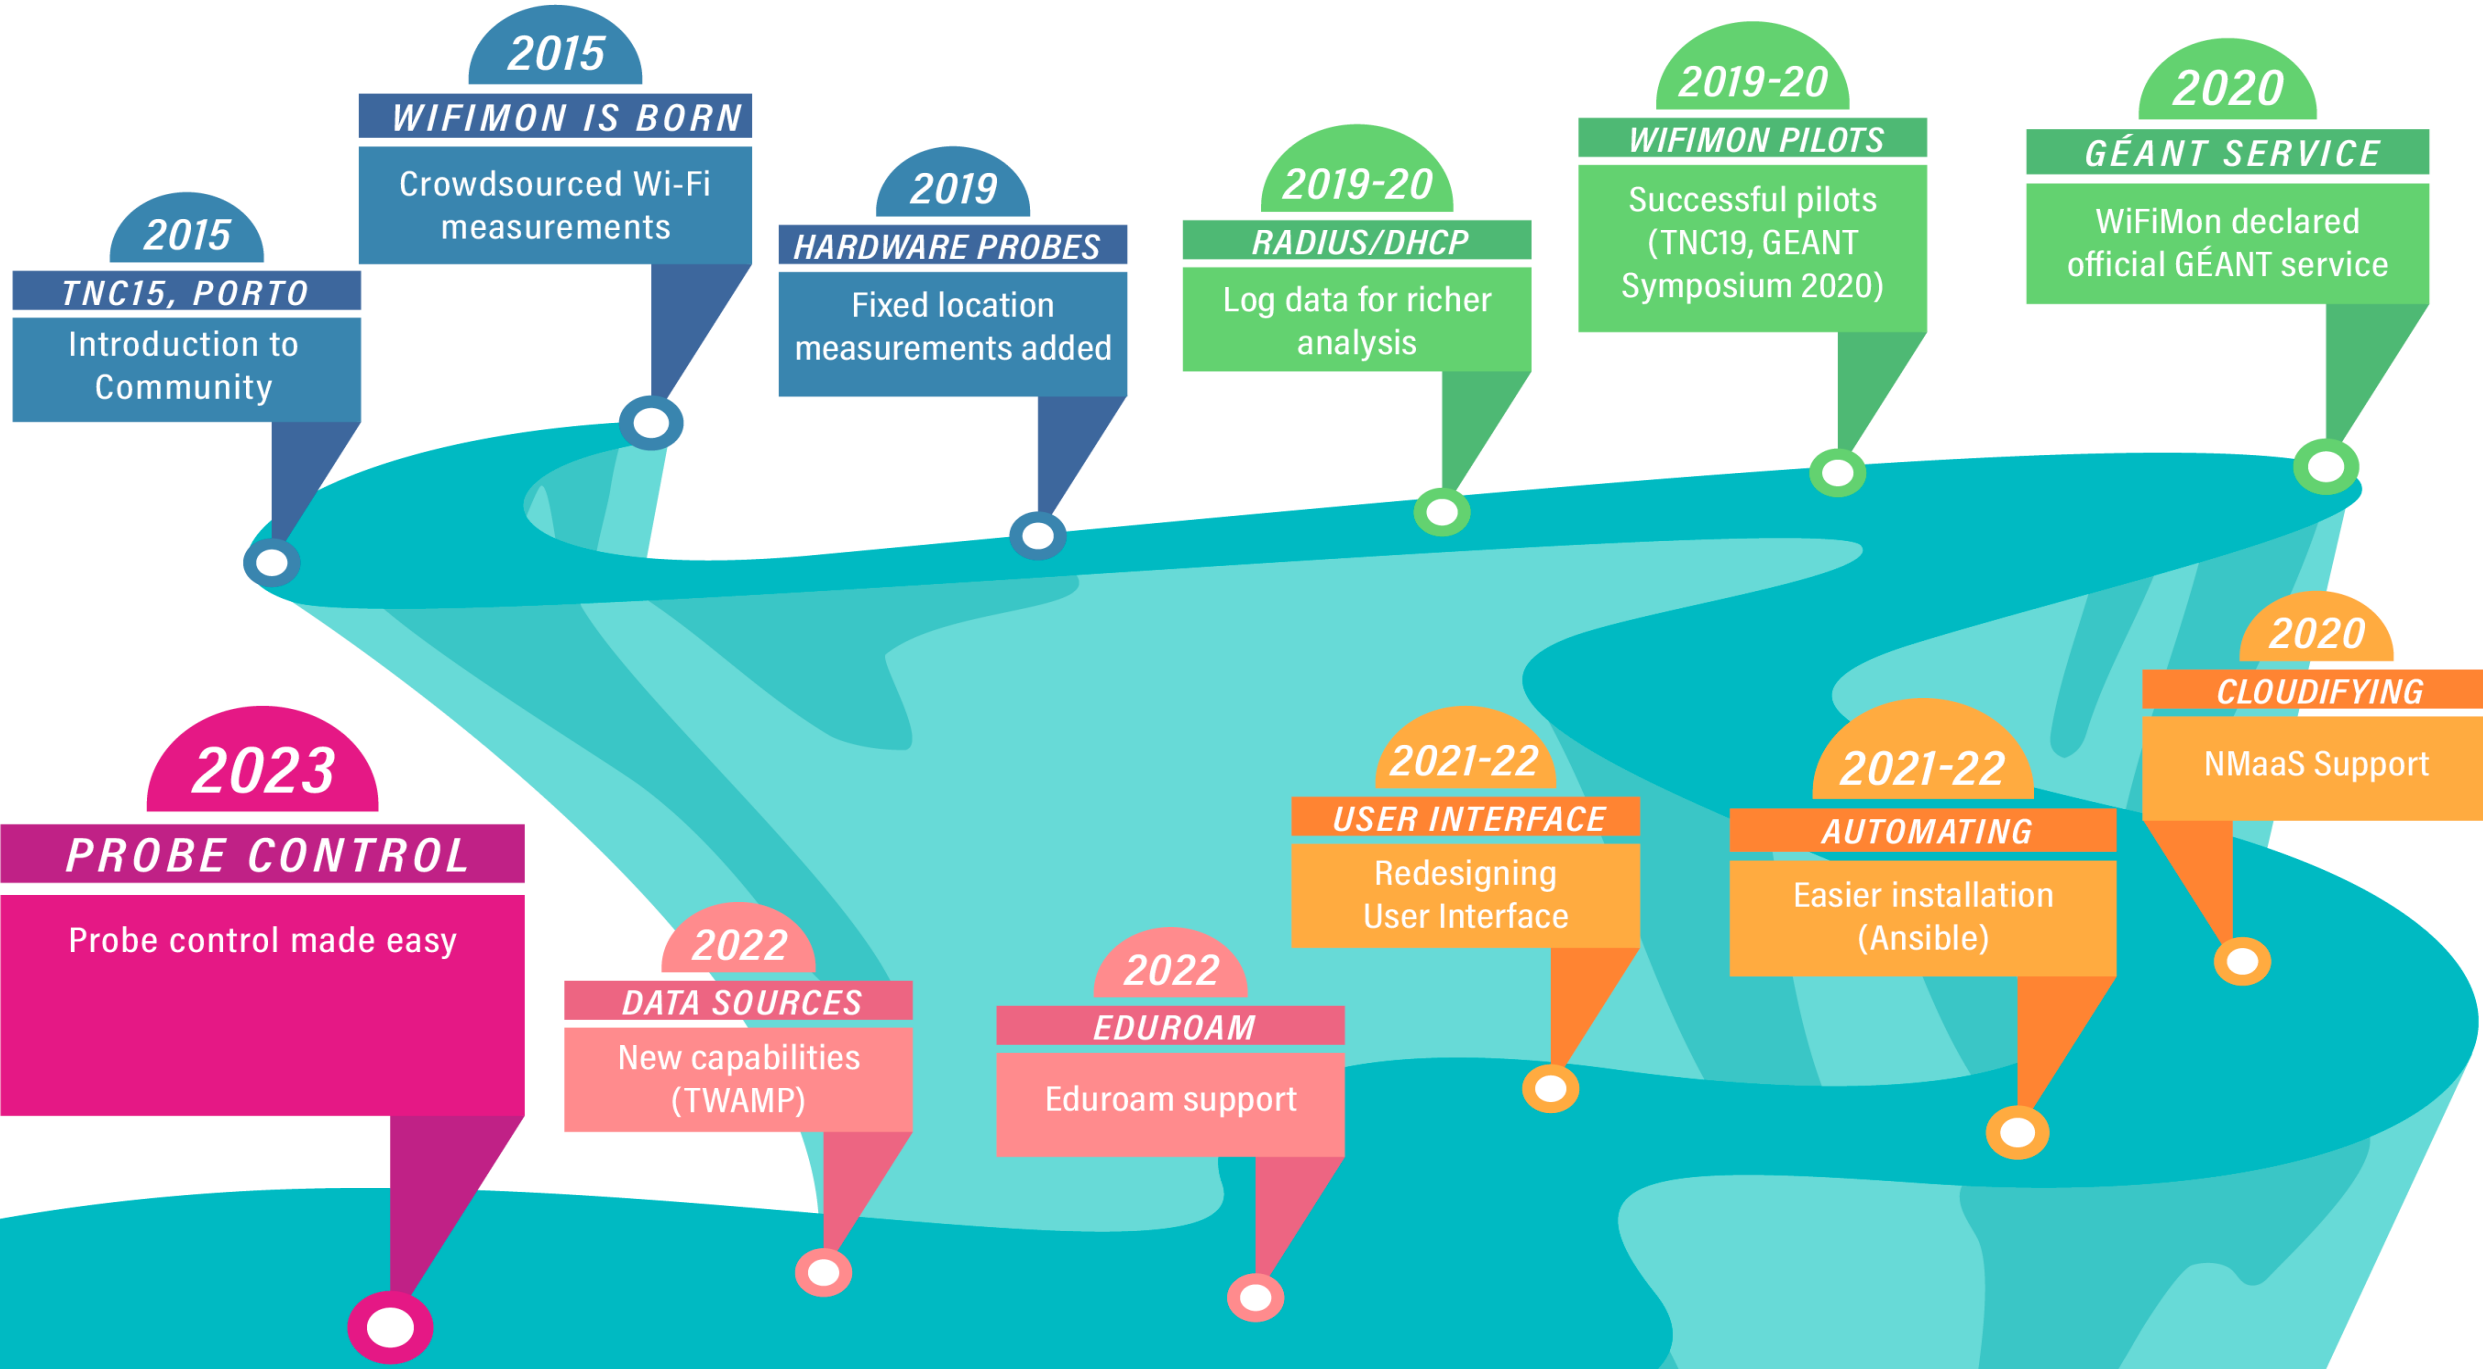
2015
TNC15, PORTO
Introduction to Community

2015
WIFIMON IS BORN
Crowdsourced Wi-Fi measurements

2019
HARDWARE PROBES
Fixed location measurements added

2019-20
RADIUS/DHCP
Log data for richer analysis

2019-20
WIFIMON PILOTS
Successful pilots (TNC19, GEANT Symposium 2020)

2020
GÉANT SERVICE
WiFiMon declared official GÉANT service

2020
CLOUDIFYING
NMaaS Support

2021-22
AUTOMATING
Easier installation (Ansible)

2021-22
USER INTERFACE
Redesigning User Interface

2022
EDUROAM
Eduroam support

2022
DATA SOURCES
New capabilities (TWAMP)

2023
PROBE CONTROL
Probe control made easy